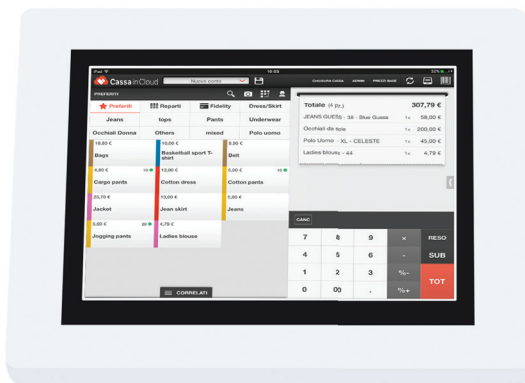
iPad
16:03
33%
CassainCloud
Nuovo conto
CHIUSURA CASSA
ZOOM
PREZZO BASE
PREFERITI
Preferiti
Reparti
Fidelity
Dress/Skirt
Jeans
tops
Pants
Underwear
Occhiali Donna
Others
mixed
Polo uomo
18,60 €
Bags
10,00 €
Basketball sport T-shirt
3,90 €
Belt
4,80 €
10
Cargo pants
12,00 €
Cotton dress
5,00 €
10
Cotton pants
23,70 €
Jacket
10,00 €
Jean skirt
5,80 €
Jeans
5,00 €
20
Jogging pants
4,79 €
Ladies blouse
CORRELATI
Totale (4 Pz.)
307,79 €
JEANS GUESS - 38 - Blue Guess
1x
58,00 €
Occhiali da Sole
1x
200,00 €
Polo Uomo - XL - CELESTE
1x
45,00 €
Ladies blouse - 44
1x
4,79 €
CANC
7
8
9
x
RESO
4
5
6
-
SUB
1
2
3
%-
TOT
0
00
.
%+